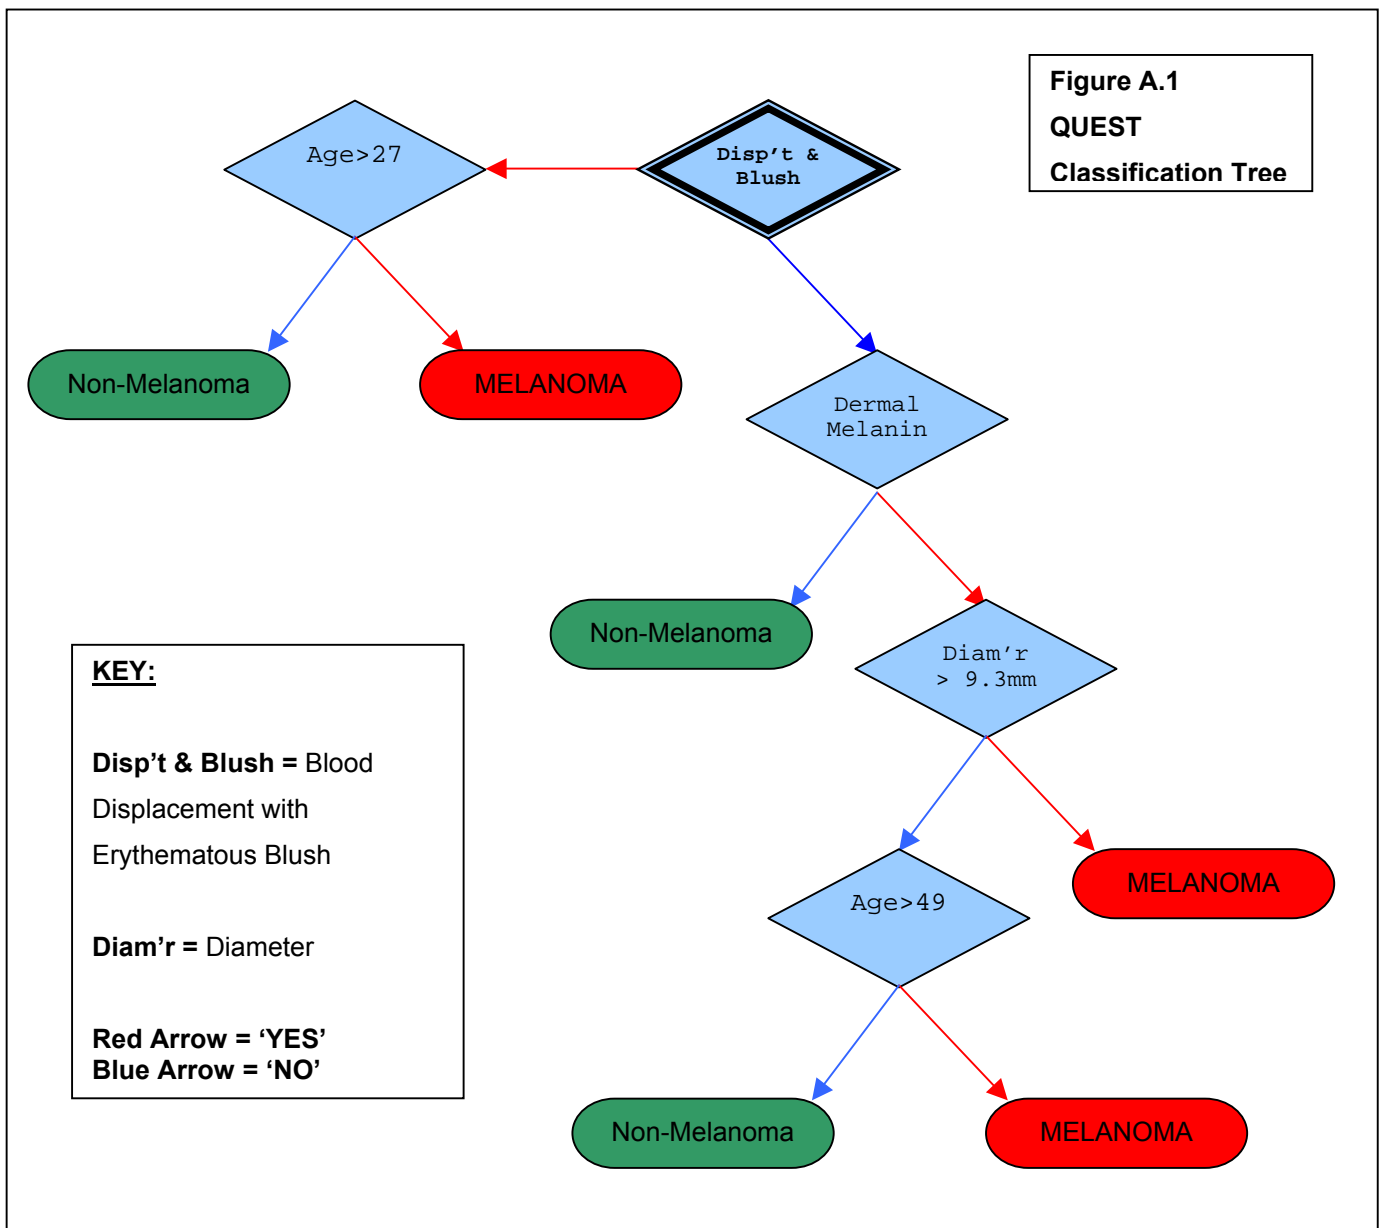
Figure A.1
QUEST
Classification Tree

Disp’t & Blush

Age>27

Non-Melanoma

MELANOMA

Dermal Melanin

Non-Melanoma

Diam’r > 9.3mm

MELANOMA

Age>49

Non-Melanoma

MELANOMA

KEY:

Disp’t & Blush = Blood Displacement with Erythematous Blush

Diam’r = Diameter

Red Arrow = ‘YES’
Blue Arrow = ‘NO’